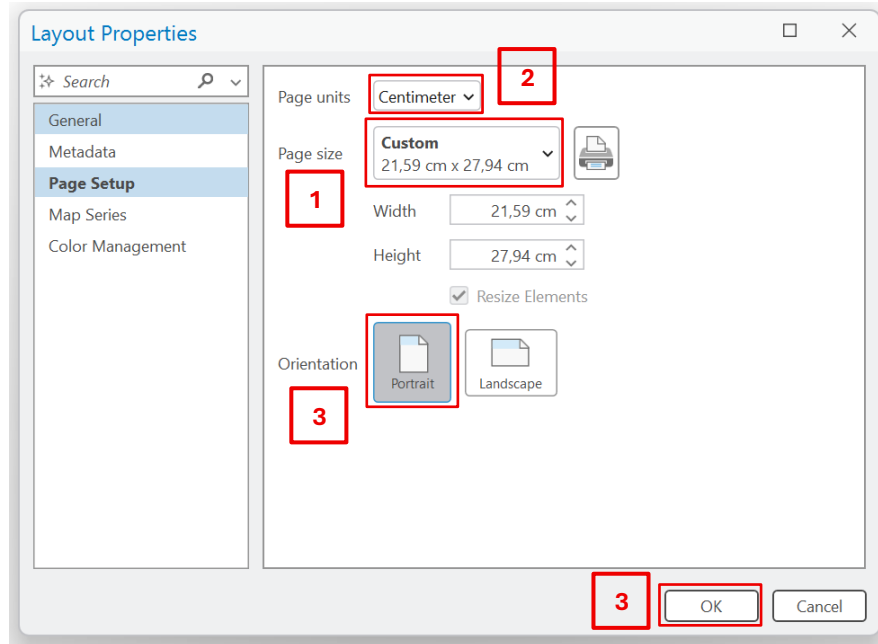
Layout Properties

Search

General
Metadata
Page Setup
Map Series
Color Management

Page units Centimeter

2

Page size Custom
21,59 cm x 27,94 cm

1

Width 21,59 cm

Height 27,94 cm

Resize Elements

Orientation Portrait Landscape

3

3

OK Cancel